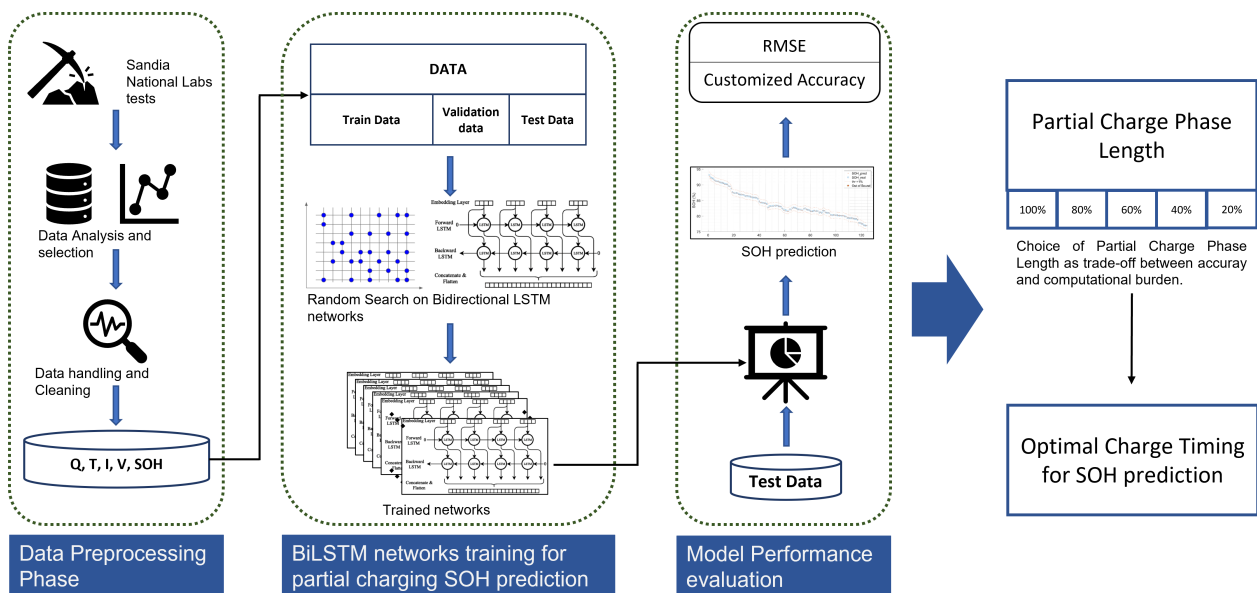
Sandia National Labs tests

Data Analysis and selection

Data handling and Cleaning

Q, T, I, V, SOH

Data Preprocessing Phase

DATA

| Train Data | Validation data | Test Data |
|---|---|---|

Embedding Layer

Forward LSTM

Backward LSTM

Concatenate & Flatten

LSTM

Random Search on Bidirectional LSTM networks

Trained networks

BiLSTM networks training for partial charging SOH prediction

RMSE

Customized Accuracy

SOH prediction

Test Data

Model Performance evaluation

Partial Charge Phase Length

| 100% | 80% | 60% | 40% | 20% |
|---|---|---|---|---|

Choice of Partial Charge Phase Length as trade-off between accuray and computational burden.

Optimal Charge Timing for SOH prediction